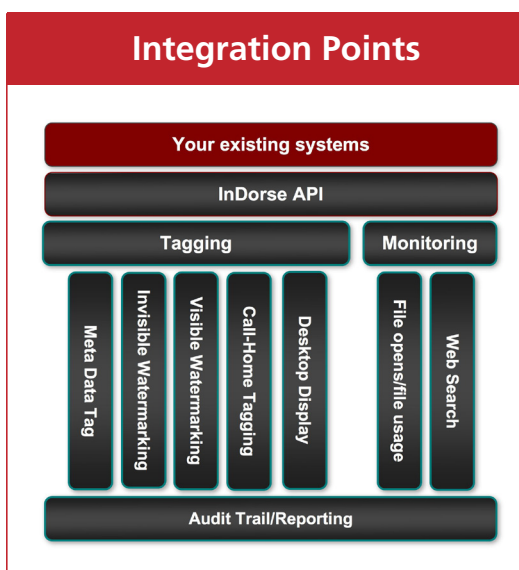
Integration Points

Your existing systems

InDorse API

Tagging

Monitoring

Meta Data Tag

Invisible Watermarking

Visible Watermarking

Call-Home Tagging

Desktop Display

File opens/file usage

Web Search

Audit Trail/Reporting